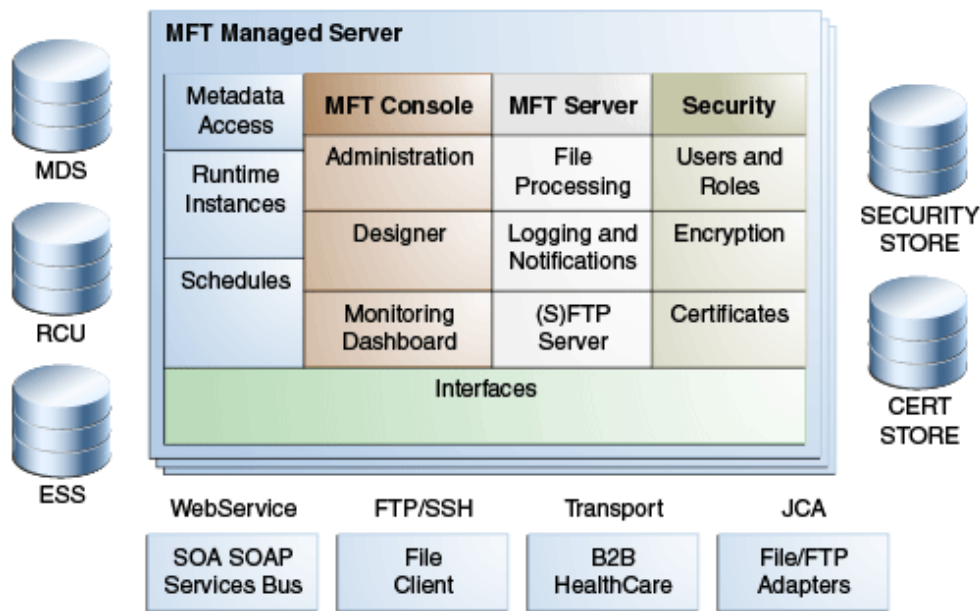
MFT Managed Server

| Metadata Access | MFT Console | MFT Server | Security |
|---|---|---|---|
| Runtime Instances | Administration | File Processing | Users and Roles |
| | Designer | Logging and Notifications | Encryption |
| Schedules | Monitoring Dashboard | (S)FTP Server | Certificates |

Interfaces

MDS

RCU

ESS

SECURITY STORE

CERT STORE

WebService

SOA SOAP Services Bus

FTP/SSH

File Client

Transport

B2B HealthCare

JCA

File/FTP Adapters